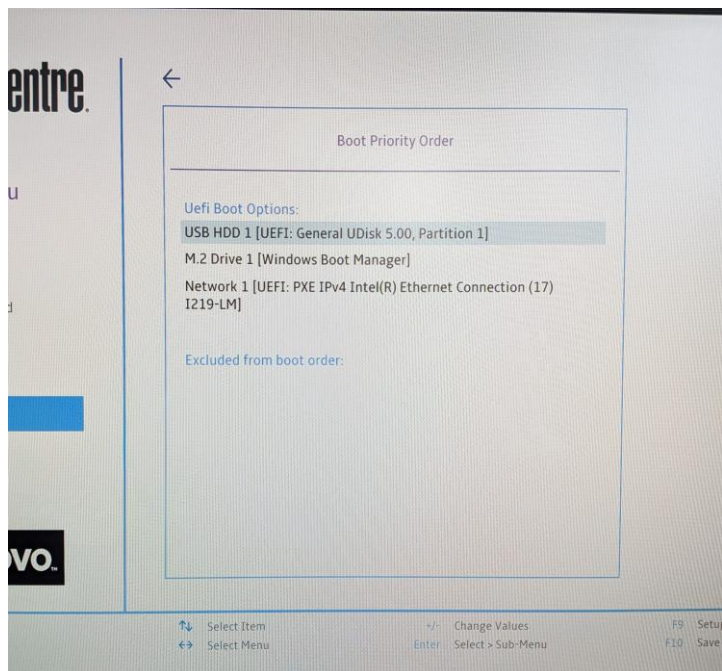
entre

u

d

ovo.

←

Boot Priority Order

Uefi Boot Options:

USB HDD 1 [UEFI: General UDisk 5.00, Partition 1]

M.2 Drive 1 [Windows Boot Manager]

Network 1 [UEFI: PXE IPv4 Intel(R) Ethernet Connection (17) I219-LM]

Excluded from boot order:

↑↓ Select Item
↔ Select Menu
+/- Change Values
Enter Select > Sub-Menu
F9 Setu
F10 Save